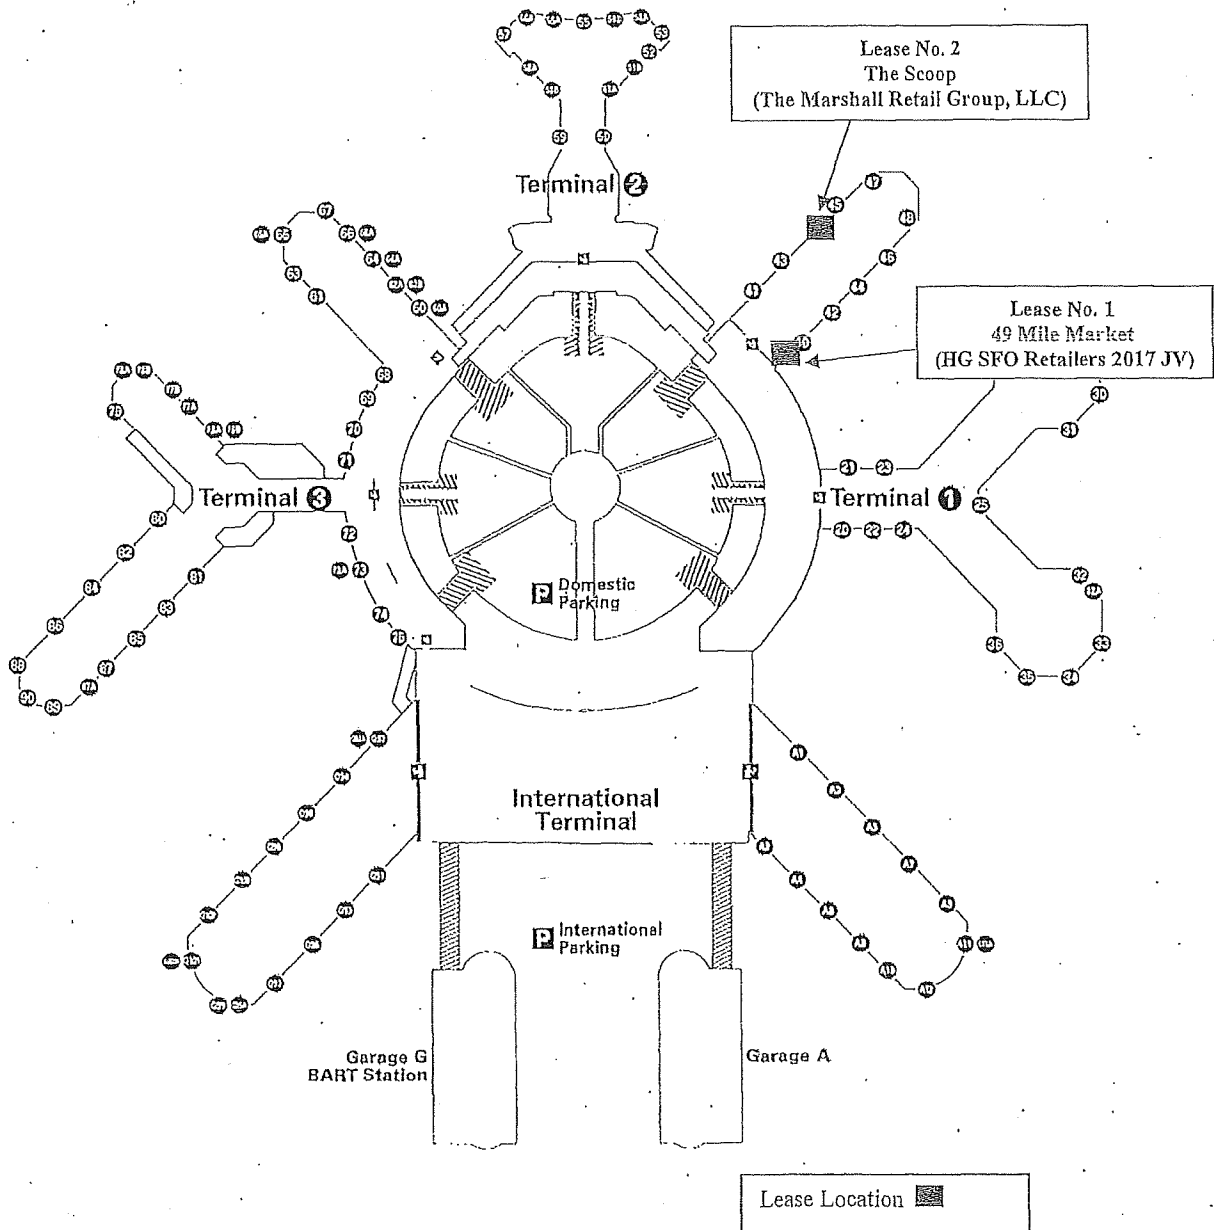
Lease No. 2
The Scoop
(The Marshall Retail Group, LLC)

Lease No. 1
49 Mile Market
(HG SFO Retailers 2017 JV)

Terminal 2

Terminal 3

Terminal 1

Domestic Parking

International Terminal

International Parking

Garage G
BART Station

Garage A

Lease Location